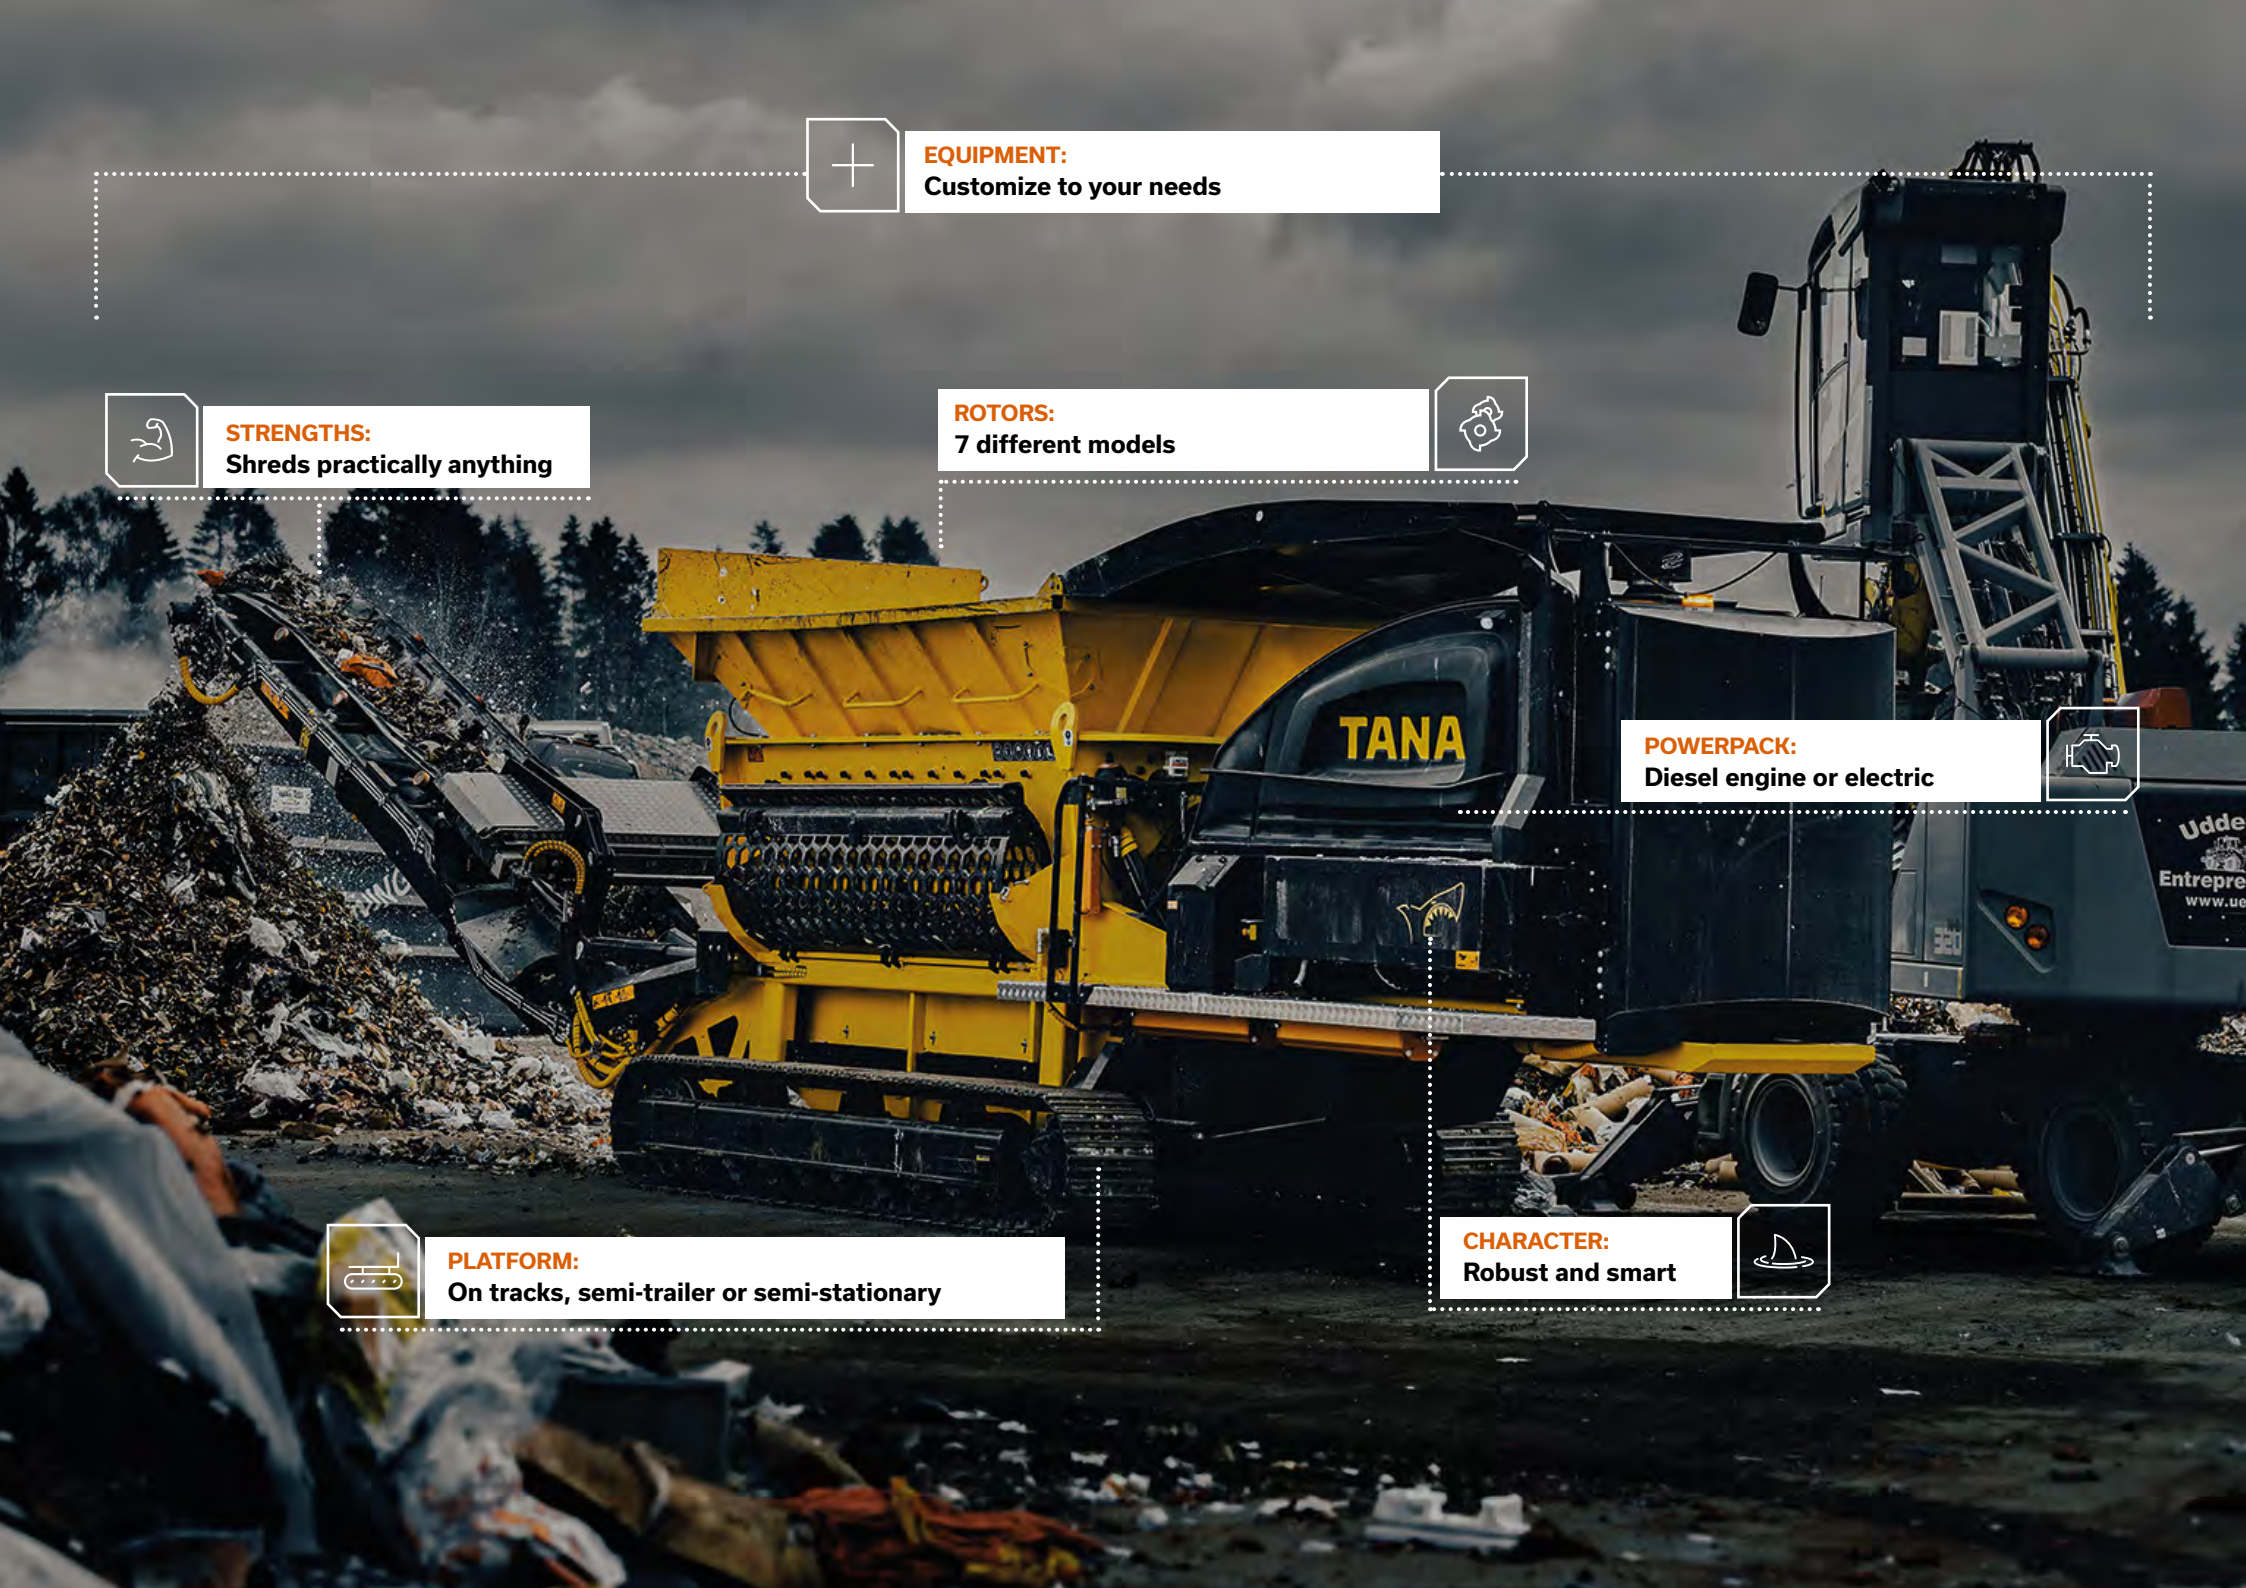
EQUIPMENT:
Customize to your needs

STRENGTHS:
Shreds practically anything

ROTORS:
7 different models

TANA

POWERPACK:
Diesel engine or electric

Udde
Entrepre
www.ue

PLATFORM:
On tracks, semi-trailer or semi-stationary

CHARACTER:
Robust and smart